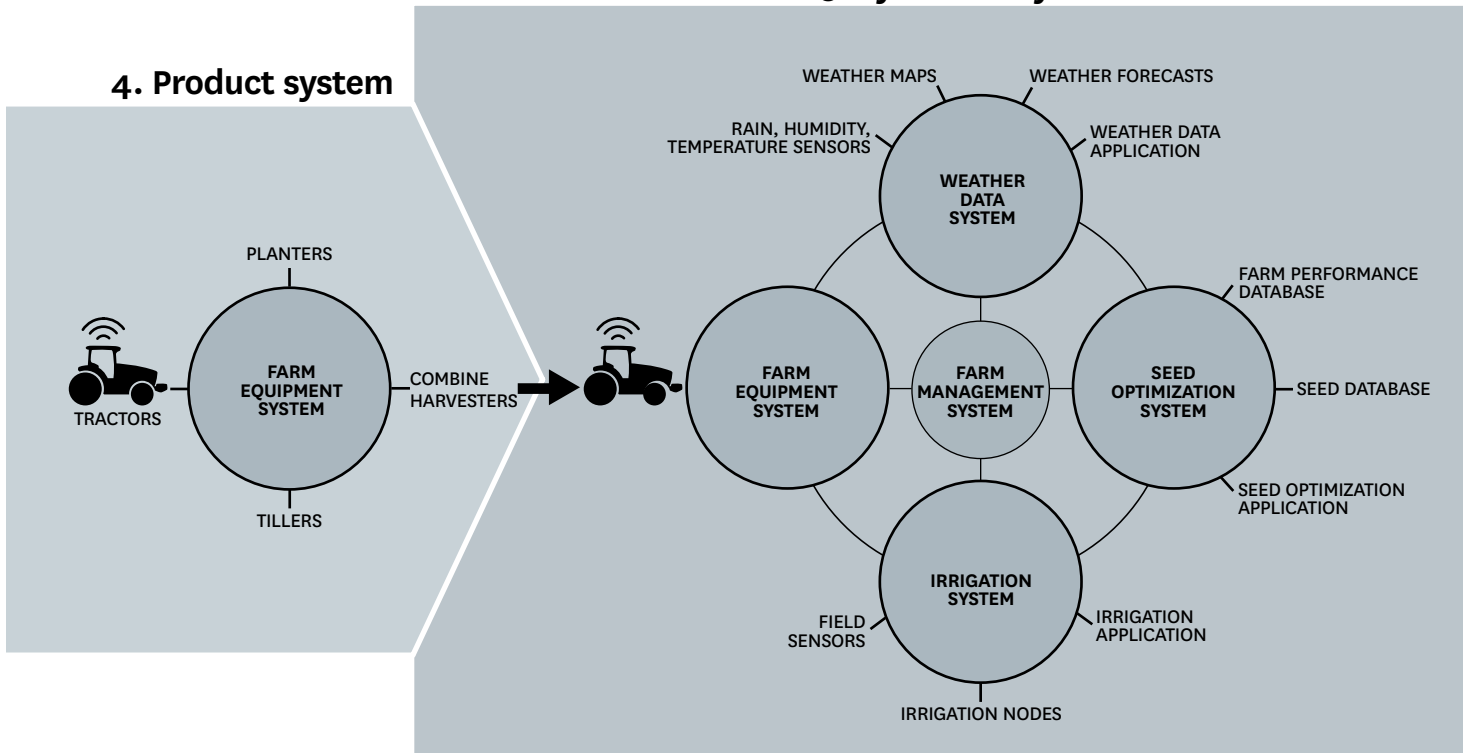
4. Product system

PLANTERS

TRACTORS

FARM EQUIPMENT SYSTEM

COMBINE HARVESTERS

TILLERS

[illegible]

WEATHER MAPS

WEATHER FORECASTS

RAIN, HUMIDITY, TEMPERATURE SENSORS

WEATHER DATA APPLICATION

WEATHER DATA SYSTEM

FARM PERFORMANCE DATABASE

FARM EQUIPMENT SYSTEM

FARM MANAGEMENT SYSTEM

SEED OPTIMIZATION SYSTEM

SEED DATABASE

SEED OPTIMIZATION APPLICATION

IRRIGATION SYSTEM

FIELD SENSORS

IRRIGATION APPLICATION

IRRIGATION NODES